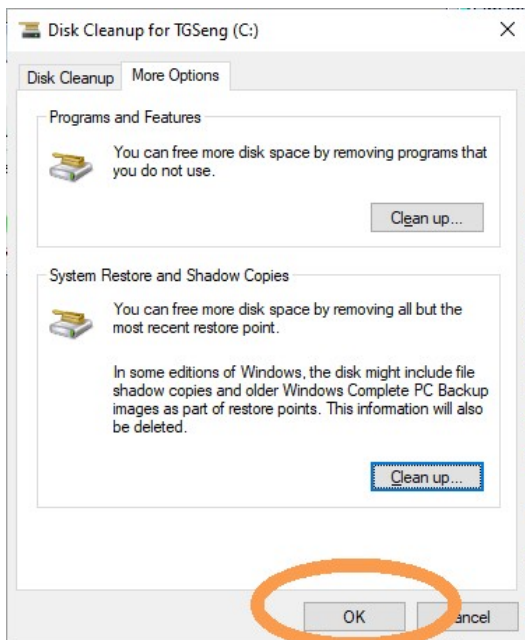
Disk Cleanup for TGSeng (C:)

Disk Cleanup More Options

Programs and Features

You can free more disk space by removing programs that you do not use.

Clean up...

System Restore and Shadow Copies

You can free more disk space by removing all but the most recent restore point.

In some editions of Windows, the disk might include file shadow copies and older Windows Complete PC Backup images as part of restore points. This information will also be deleted.

Clean up...

OK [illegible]ancel